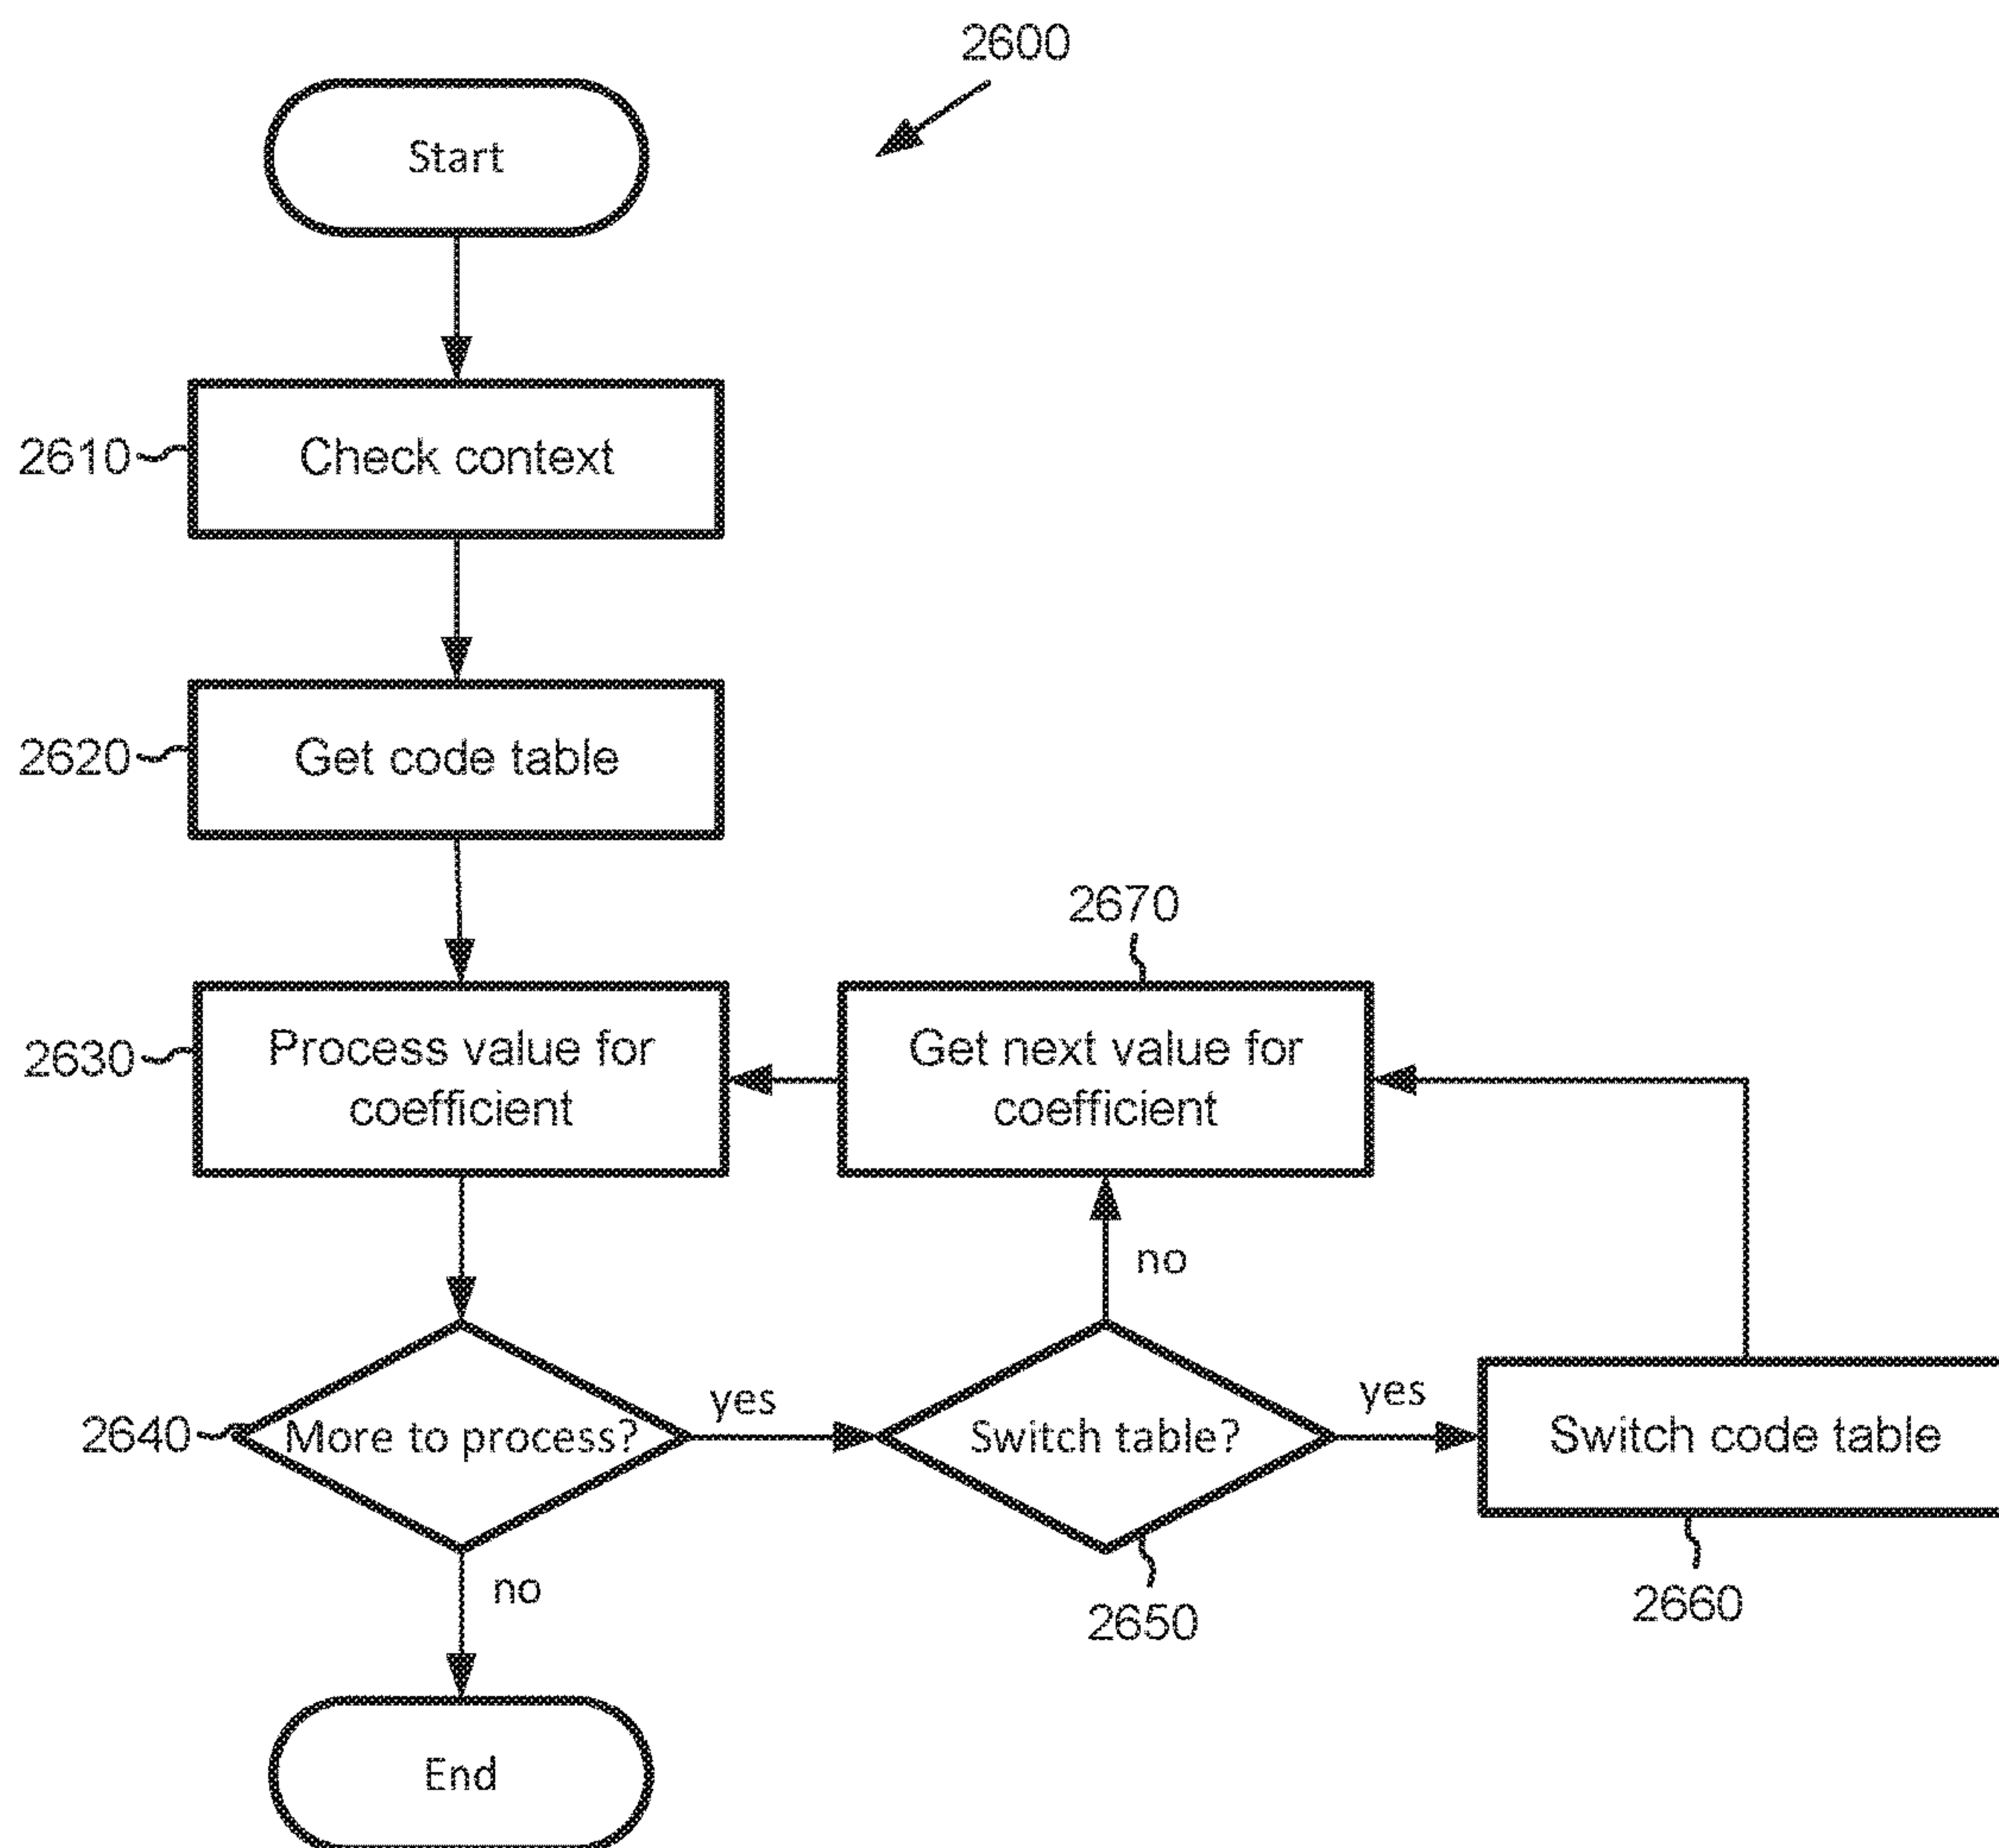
2600

Start

2610 Check context

2620 Get code table

2670

2630 Process value for coefficient

Get next value for coefficient

no

2640 More to process?

yes

Switch table?

yes

Switch code table

no

2650

2660

End